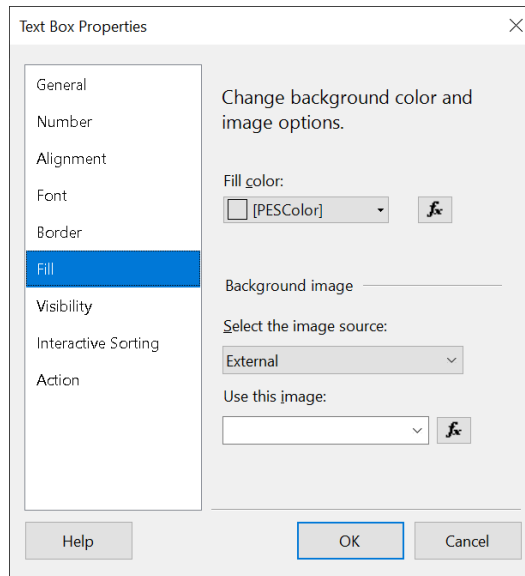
Text Box Properties

General
Number
Alignment
Font
Border
Fill
Visibility
Interactive Sorting
Action

Change background color and image options.

Fill color:
[PESColor]
$f_x$

Background image

Select the image source:
External

Use this image:
$f_x$

Help
OK
Cancel